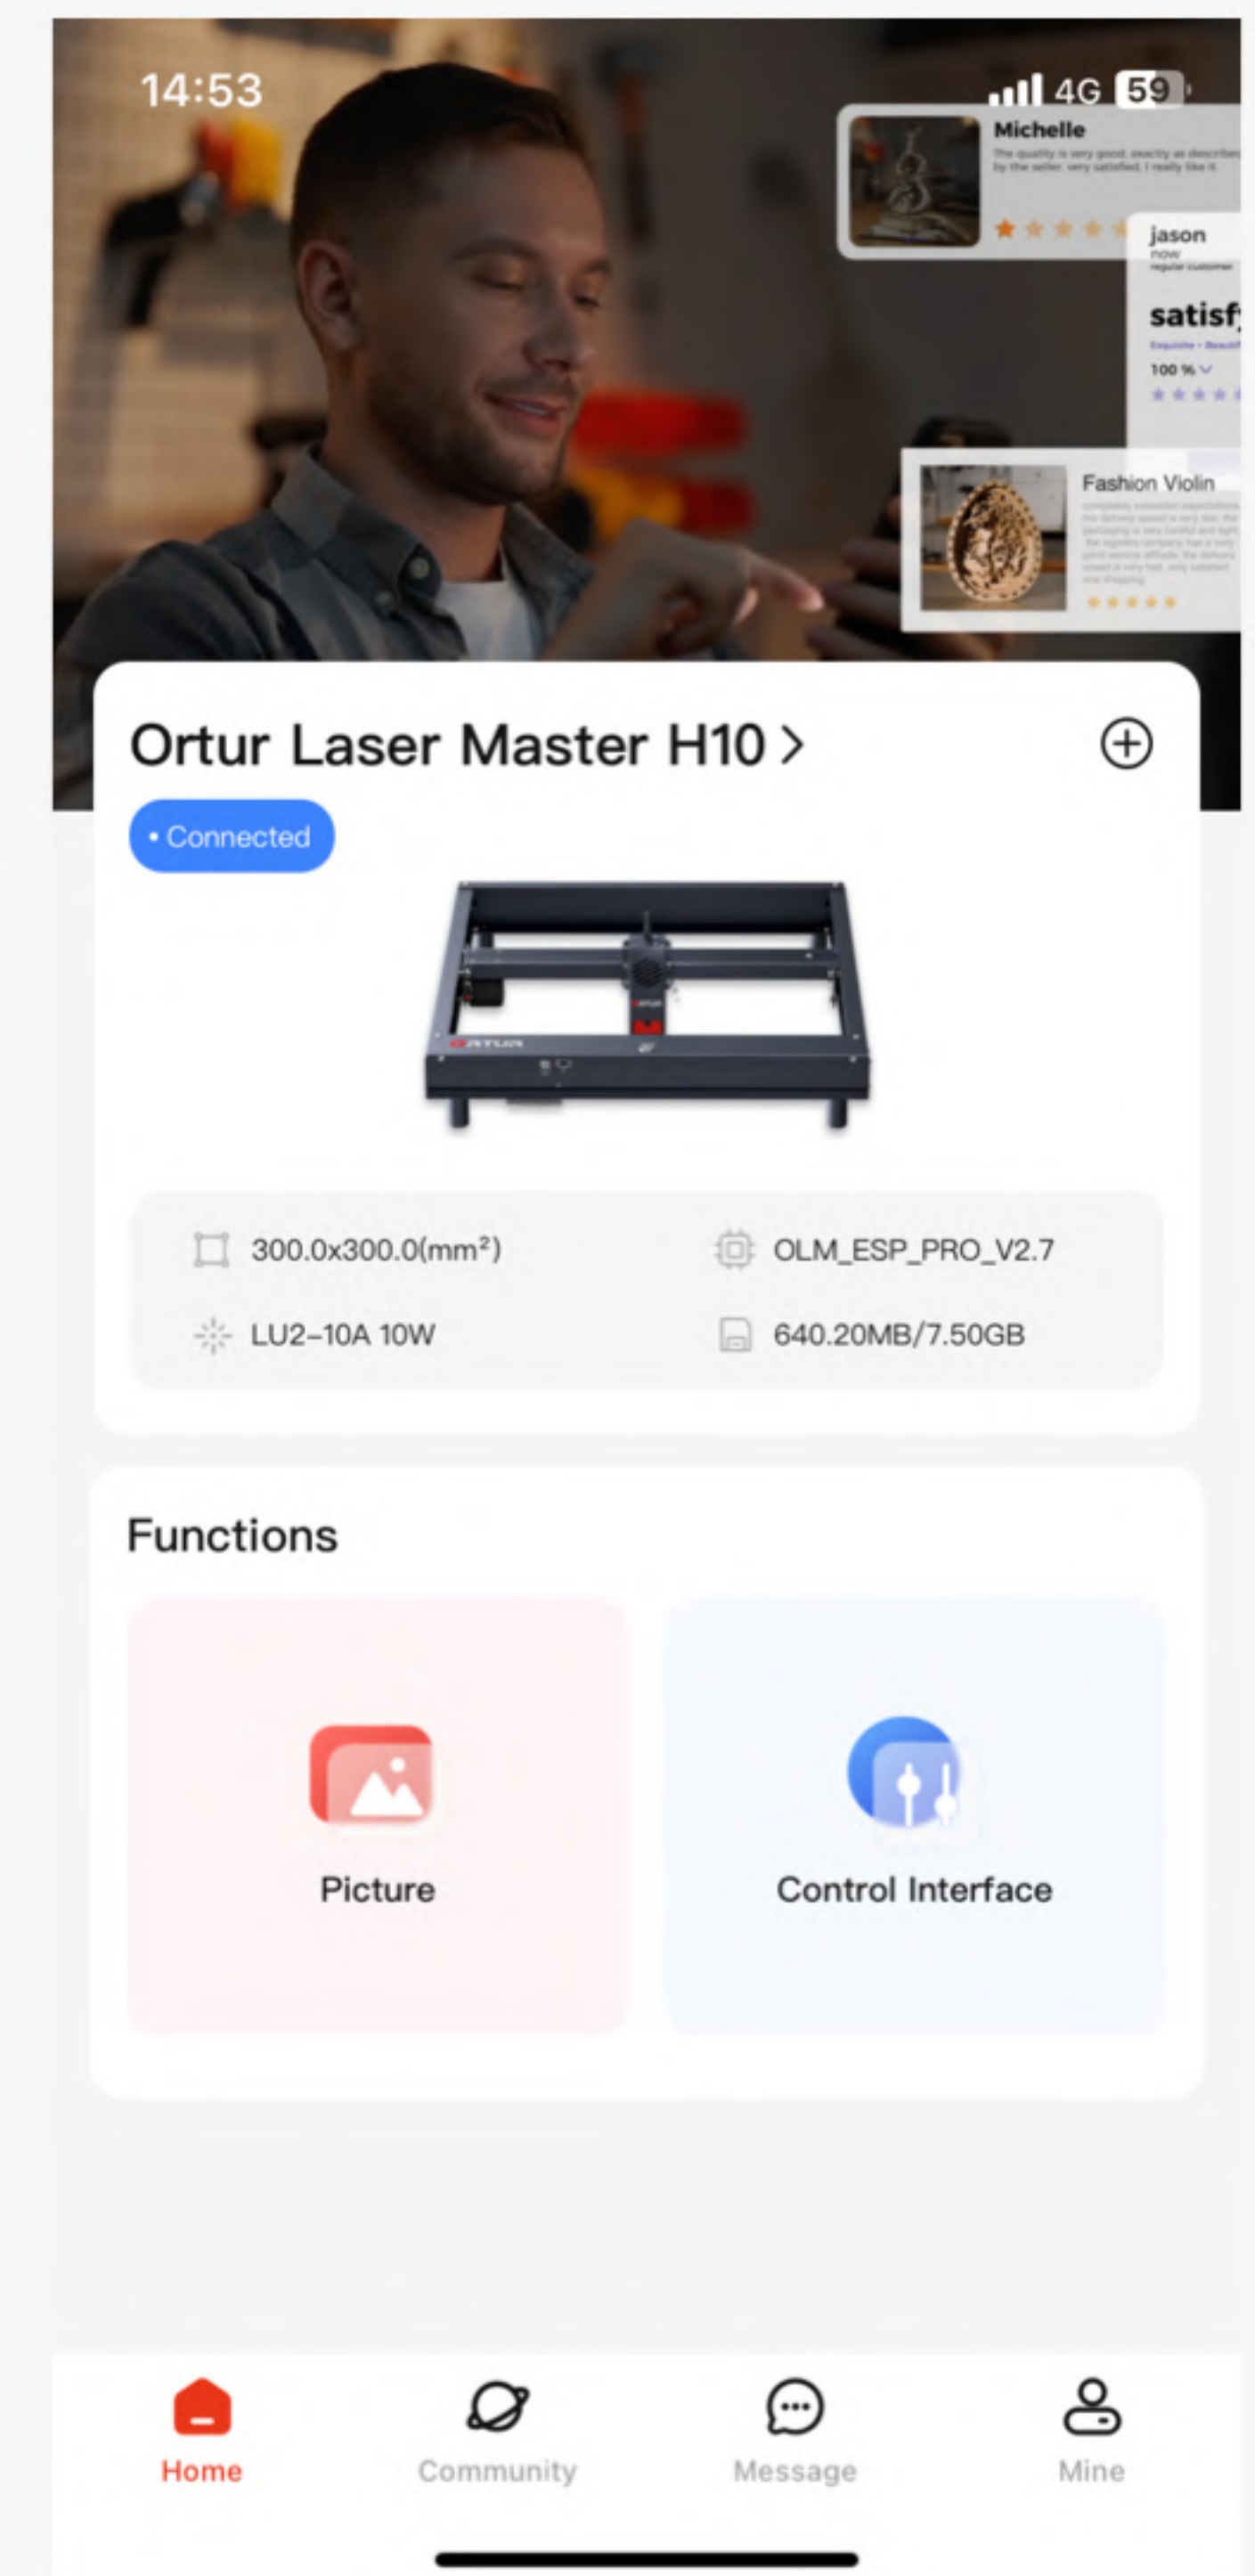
14:53

4G 59

Michelle

The quality is very good, exactly as described by the seller, very satisfied, I really like it

jason

now

regular customer

satisf

100 %

Fashion Violin

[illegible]

Ortur Laser Master H10 >

• Connected

300.0x300.0(mm²)

OLM_ESP_PRO_V2.7

LU2-10A 10W

640.20MB/7.50GB

Functions

Picture

Control Interface

Home

Community

Message

Mine